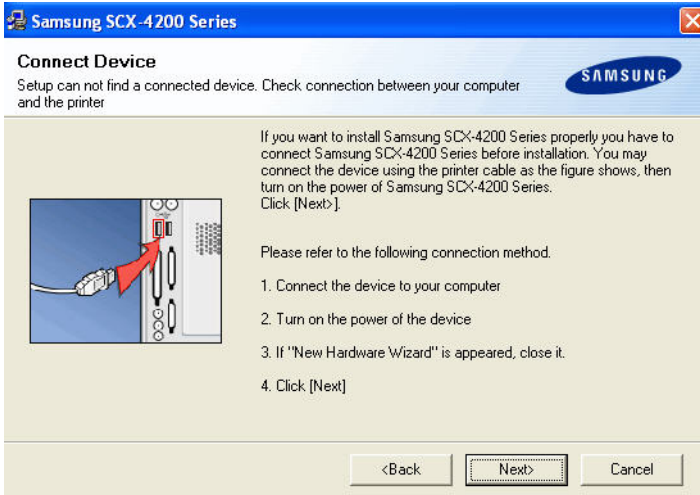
Samsung SCX-4200 Series

Connect Device
Setup can not find a connected device. Check connection between your computer and the printer

SAMSUNG

If you want to install Samsung SCX-4200 Series properly you have to connect Samsung SCX-4200 Series before installation. You may connect the device using the printer cable as the figure shows, then turn on the power of Samsung SCX-4200 Series.
Click [Next>].

Please refer to the following connection method.

1. Connect the device to your computer

2. Turn on the power of the device

3. If "New Hardware Wizard" is appeared, close it.

4. Click [Next]

<Back
Next>
Cancel